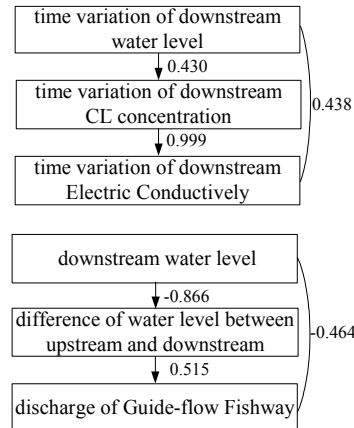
time variation of downstream water level

0.430

time variation of downstream $Cl^-$ concentration

0.999

time variation of downstream Electric Conductively

0.438

downstream water level

-0.866

difference of water level between upstream and downstream

0.515

discharge of Guide-flow Fishway

-0.464